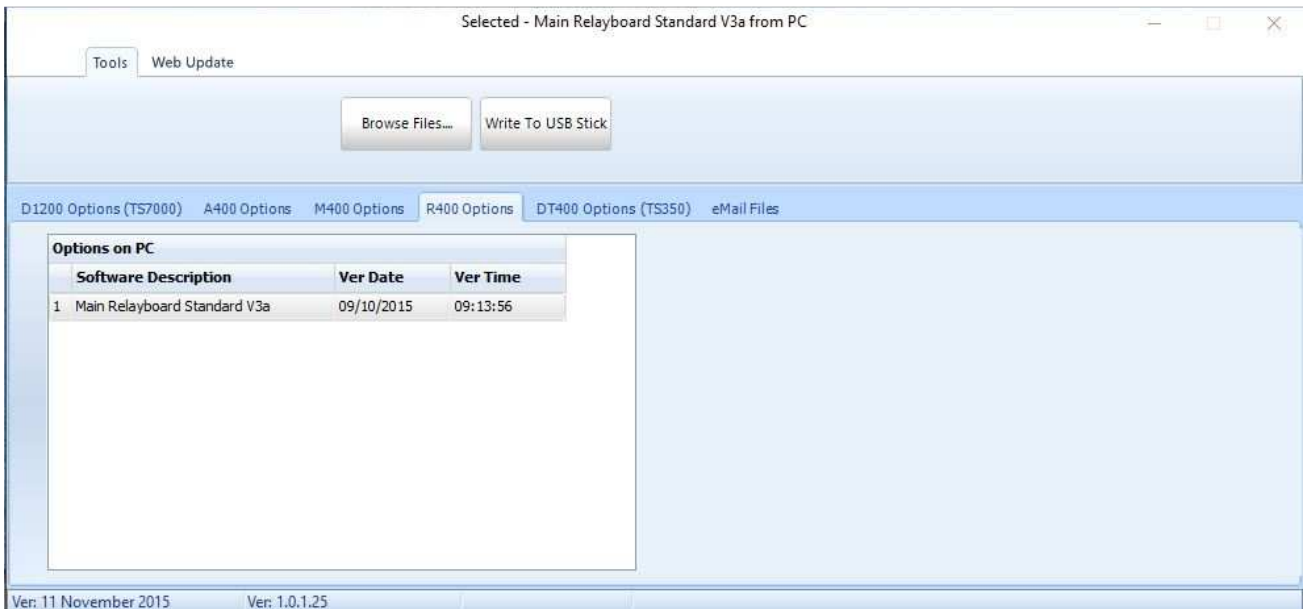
Selected - Main Relayboard Standard V3a from PC

Tools | Web Update

Browse Files... | Write To USB Stick

D1200 Options (TS7000) | A400 Options | M400 Options | R400 Options | DT400 Options (TS350) | eMail Files

Options on PC

| | Software Description | Ver Date | Ver Time |
|---|---|---|---|
| 1 | Main Relayboard Standard V3a | 09/10/2015 | 09:13:56 |

Ver: 11 November 2015 | Ver: 1.0.1.25